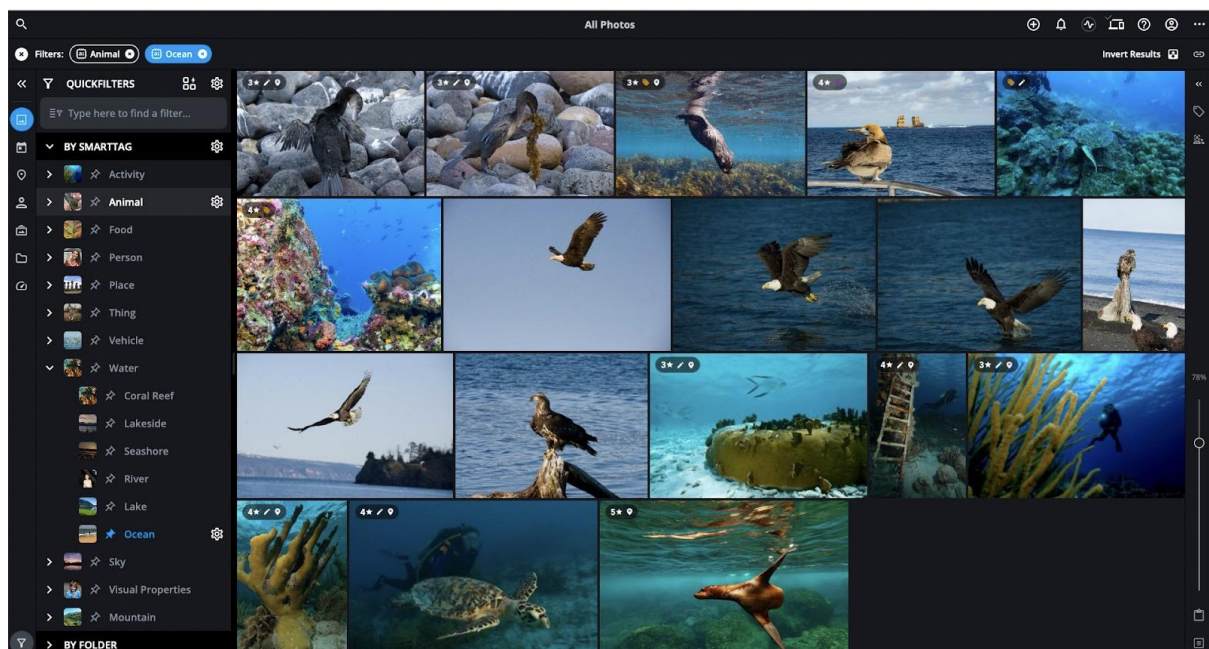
All Photos

Filters: Animal Ocean

Invert Results

QUICKFILTERS

Type here to find a filter...

BY SMARTTAG

Activity
Animal
Food
Person
Place
Thing
Vehicle
Water
Coral Reef
Lakeside
Seashore
River
Lake
Ocean
Sky
Visual Properties
Mountain

BY FOLDER

3★
3★
3★
4★
4★
3★
4★
3★
4★
4★
5★

78%